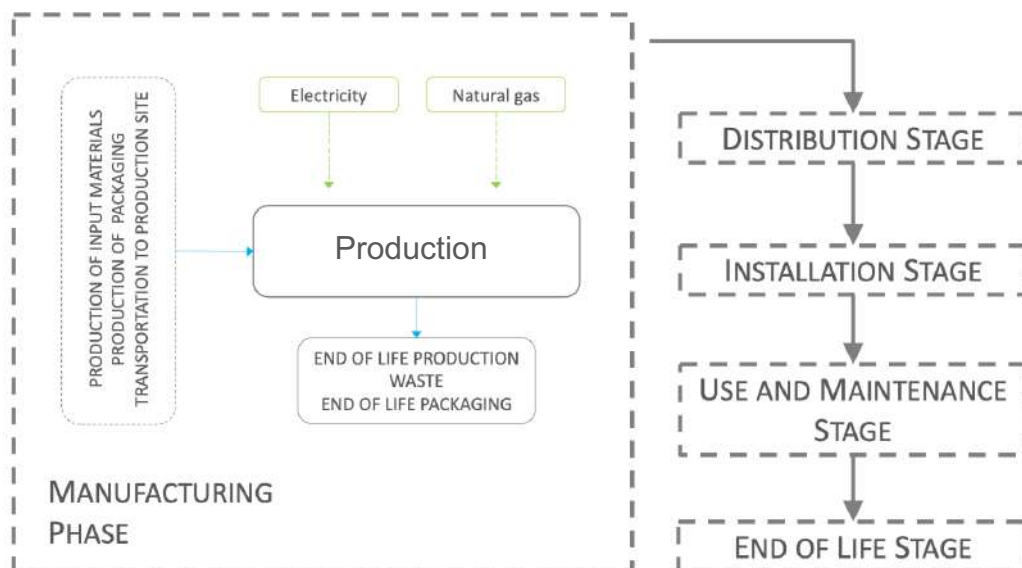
PRODUCTION OF INPUT MATERIALS
PRODUCTION OF PACKAGING
TRANSPORTATION TO PRODUCTION SITE

Electricity

Natural gas

Production

END OF LIFE PRODUCTION WASTE
END OF LIFE PACKAGING

MANUFACTURING PHASE

DISTRIBUTION STAGE

INSTALLATION STAGE

USE AND MAINTENANCE STAGE

END OF LIFE STAGE